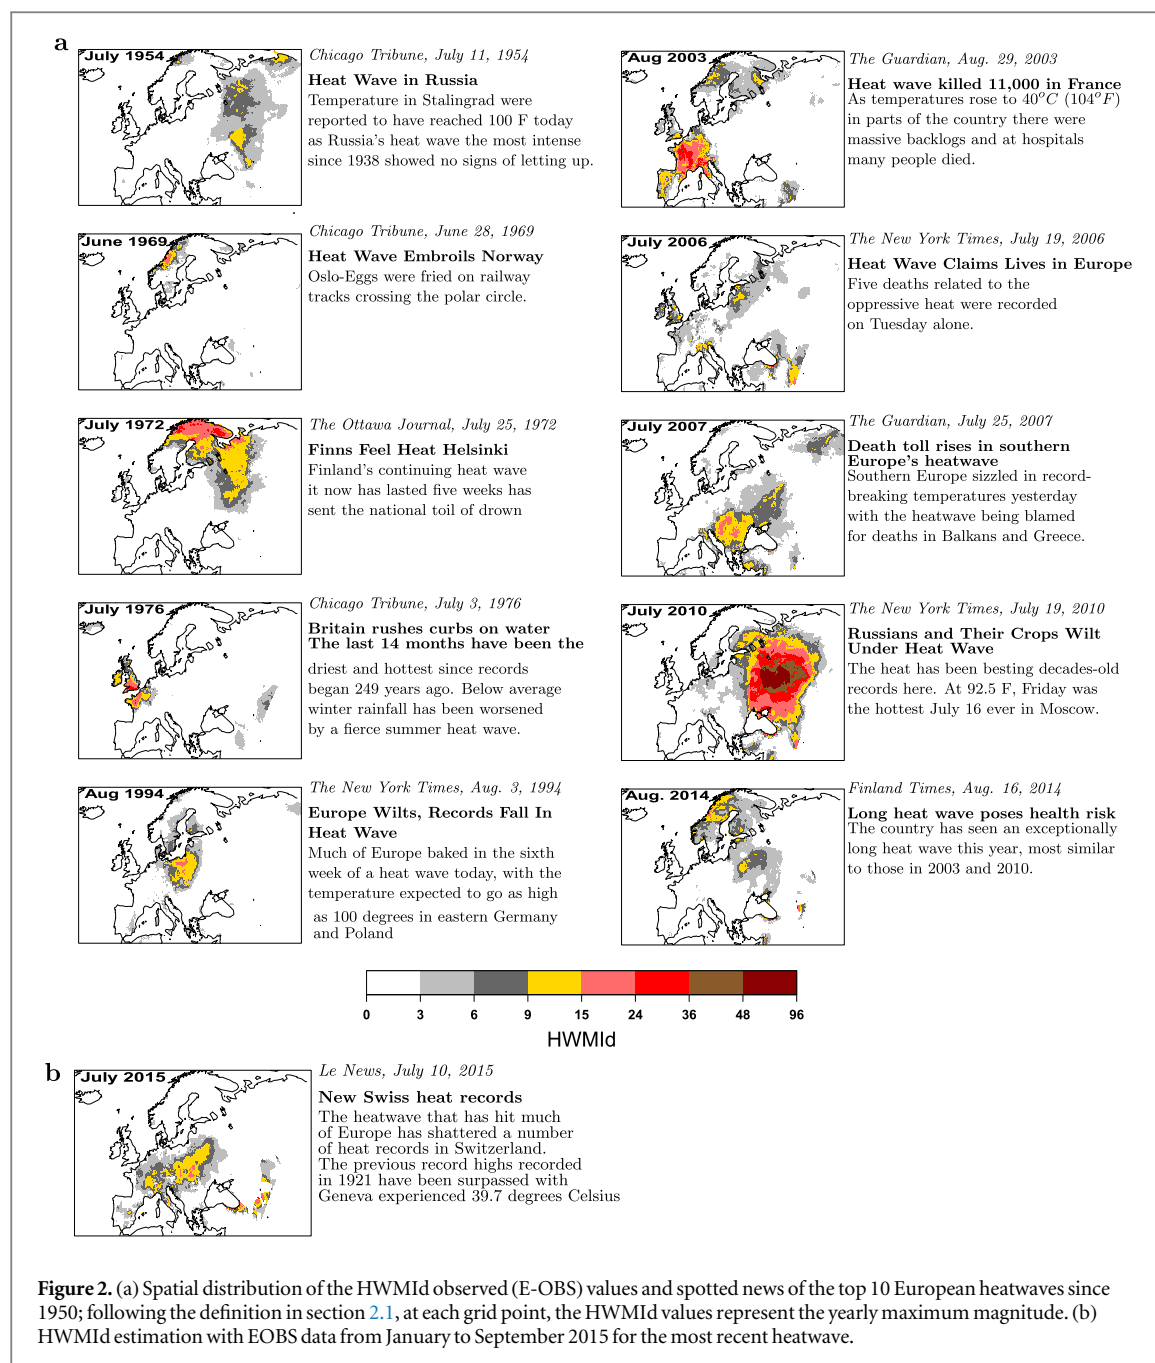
a

July 1954

Chicago Tribune, July 11, 1954

Heat Wave in Russia

Temperature in Stalingrad were reported to have reached 100 F today as Russia's heat wave the most intense since 1938 showed no signs of letting up.

Aug 2003

The Guardian, Aug. 29, 2003

Heat wave killed 11,000 in France

As temperatures rose to $40^oC$ ($104^oF$) in parts of the country there were massive backlogs and at hospitals many people died.

June 1969

Chicago Tribune, June 28, 1969

Heat Wave Embroils Norway

Oslo-Eggs were fried on railway tracks crossing the polar circle.

July 2006

The New York Times, July 19, 2006

Heat Wave Claims Lives in Europe

Five deaths related to the oppressive heat were recorded on Tuesday alone.

July 1972

The Ottawa Journal, July 25, 1972

Finns Feel Heat Helsinki

Finland's continuing heat wave it now has lasted five weeks has sent the national toil of drown

July 2007

The Guardian, July 25, 2007

Death toll rises in southern Europe's heatwave

Southern Europe sizzled in record-breaking temperatures yesterday with the heatwave being blamed for deaths in Balkans and Greece.

July 1976

Chicago Tribune, July 3, 1976

Britain rushes curbs on water

The last 14 months have been the

driest and hottest since records began 249 years ago. Below average winter rainfall has been worsened by a fierce summer heat wave.

July 2010

The New York Times, July 19, 2010

Russians and Their Crops Wilt Under Heat Wave

The heat has been besting decades-old records here. At 92.5 F, Friday was the hottest July 16 ever in Moscow.

Aug 1994

The New York Times, Aug. 3, 1994

Europe Wilts, Records Fall In Heat Wave

Much of Europe baked in the sixth week of a heat wave today, with the temperature expected to go as high as 100 degrees in eastern Germany and Poland

Aug. 2014

Finland Times, Aug. 16, 2014

Long heat wave poses health risk

The country has seen an exceptionally long heat wave this year, most similar to those in 2003 and 2010.

0 3 6 9 15 24 36 48 96

HWMId

b

July 2015

Le News, July 10, 2015

New Swiss heat records

The heatwave that has hit much of Europe has shattered a number of heat records in Switzerland. The previous record highs recorded in 1921 have been surpassed with Geneva experienced 39.7 degrees Celsius

**Figure 2.** (a) Spatial distribution of the HWMId observed (E-OBS) values and spotted news of the top 10 European heatwaves since 1950; following the definition in section 2.1, at each grid point, the HWMId values represent the yearly maximum magnitude. (b) HWMId estimation with EOBS data from January to September 2015 for the most recent heatwave.